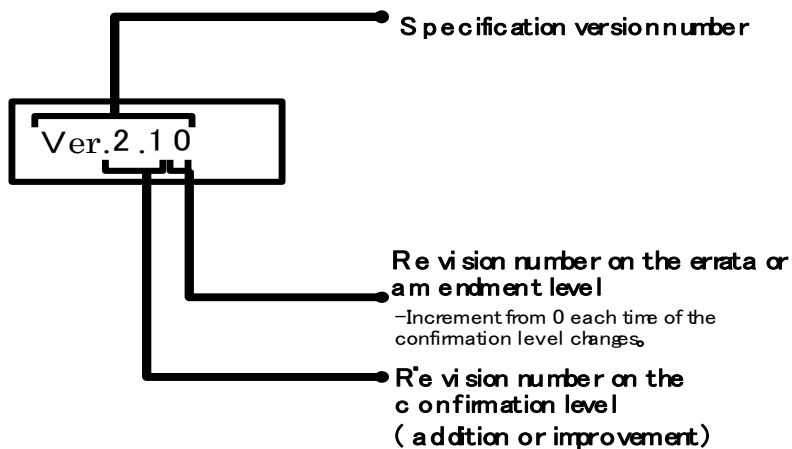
Specification versionnumber

Ver.2.1 0

Revision number on the errata or amendment level

−Increment from 0 each time of the confirmation level changes。

Revision number on the confirmation level
(addition or improvement)